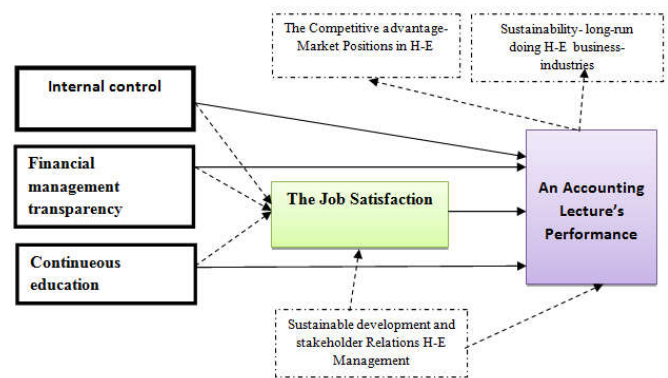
The Competitive advantage-Market Positions in H-E

Sustainability- long-run doing H-E business-industries

Internal control

Financial management transparency

Continueous education

The Job Satisfaction

An Accounting Lecture's Performance

Sustainable development and stakeholder Relations H-E Management